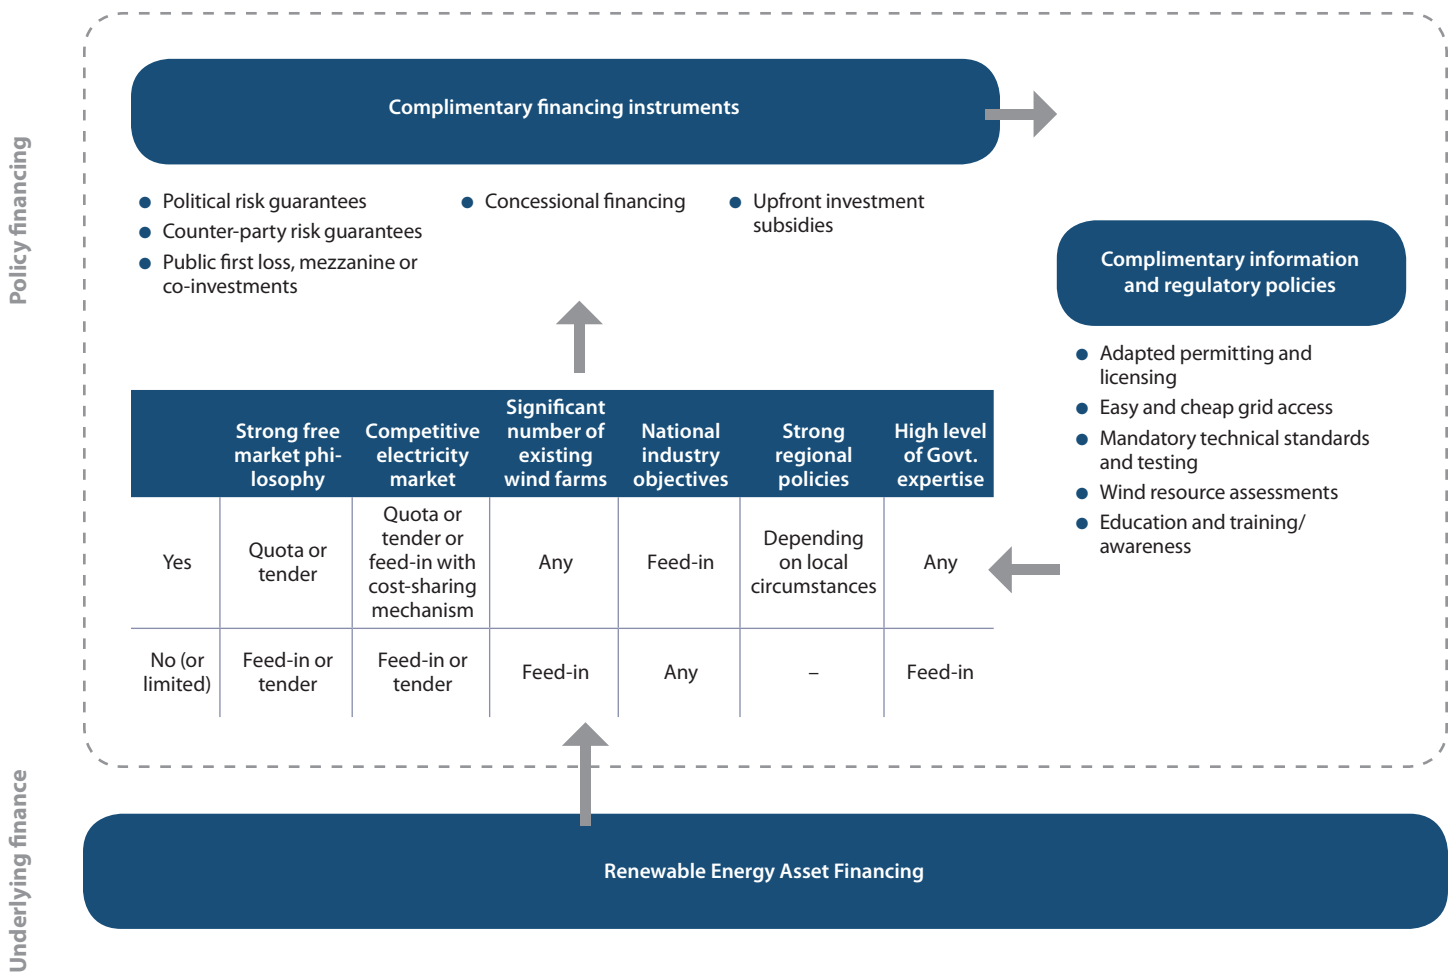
Policy financing

Complimentary financing instruments

- Political risk guarantees
- Counter-party risk guarantees
- Public first loss, mezzanine or co-investments

- Concessional financing

- Upfront investment subsidies

Complimentary information and regulatory policies

- Adapted permitting and licensing
- Easy and cheap grid access
- Mandatory technical standards and testing
- Wind resource assessments
- Education and training/ awareness

| | Strong free market philosophy | Competitive electricity market | Significant number of existing wind farms | National industry objectives | Strong regional policies | High level of Govt. expertise |
|---|---|---|---|---|---|---|
| Yes | Quota or tender | Quota or tender or feed-in with cost-sharing mechanism | Any | Feed-in | Depending on local circumstances | Any |
| No (or limited) | Feed-in or tender | Feed-in or tender | Feed-in | Any | – | Feed-in |

Underlying finance

Renewable Energy Asset Financing